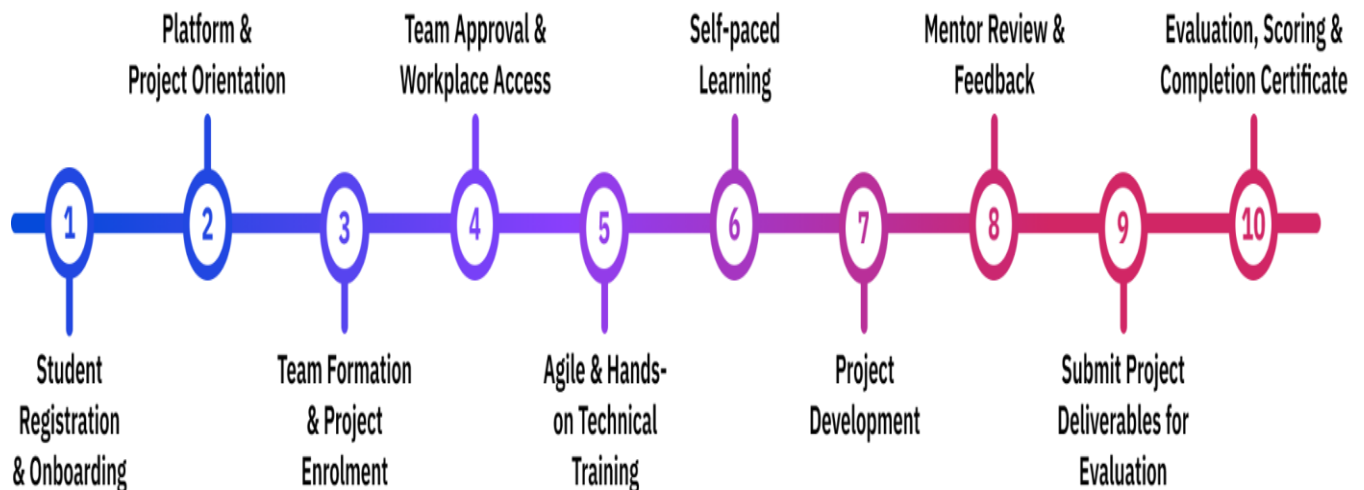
1
Student Registration & Onboarding

2
Platform & Project Orientation

3
Team Formation & Project Enrolment

4
Team Approval & Workplace Access

5
Agile & Hands-on Technical Training

6
Self-paced Learning

7
Project Development

8
Mentor Review & Feedback

9
Submit Project Deliverables for Evaluation

10
Evaluation, Scoring & Completion Certificate